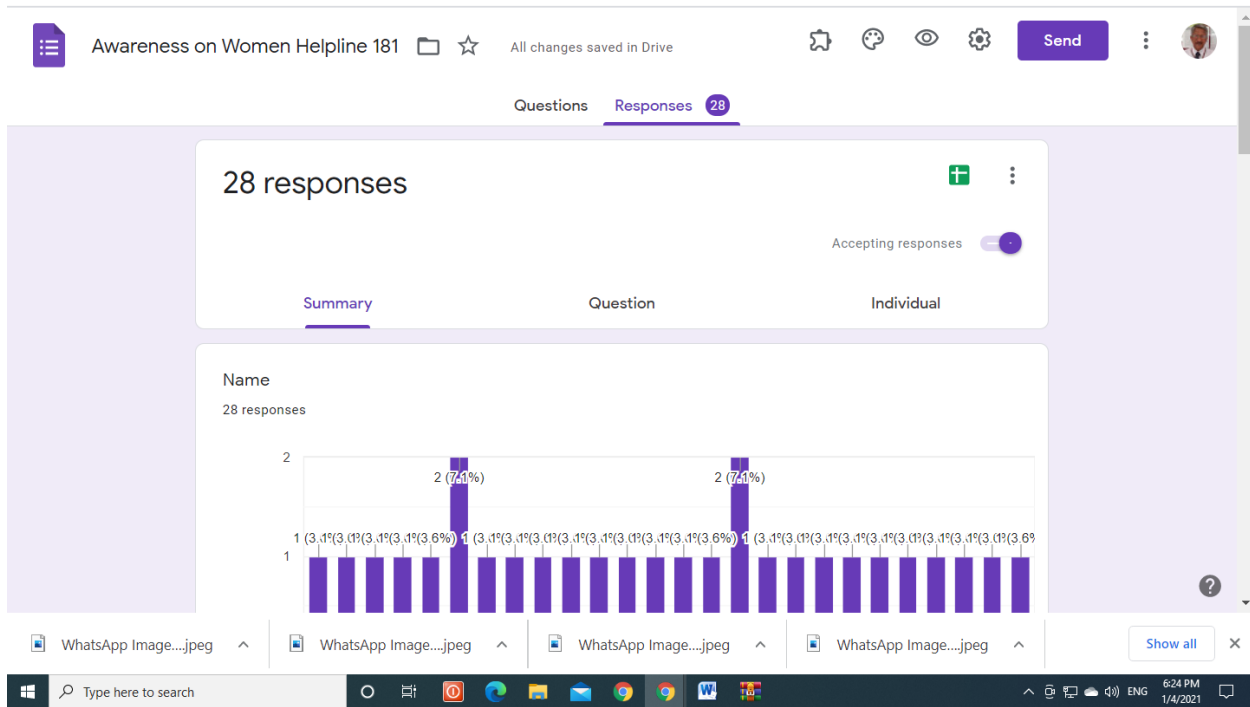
Awareness on Women Helpline 181

All changes saved in Drive

Send

Questions Responses 28

28 responses

Accepting responses

Summary Question Individual

Name

28 responses

2

1

2 (7.1%)

2 (7.1%)

1 (3.1(3.(3.(3.(3.(3.6%) 1 (3.(3.(3.(3.(3.(3.(3.(3.(3.(3.6%) 1 (3.(3.(3.(3.(3.(3.(3.(3.(3.(3.6

WhatsApp Image....jpeg

WhatsApp Image....jpeg

WhatsApp Image....jpeg

WhatsApp Image....jpeg

Show all

Type here to search

ENG

6:24 PM
1/4/2021